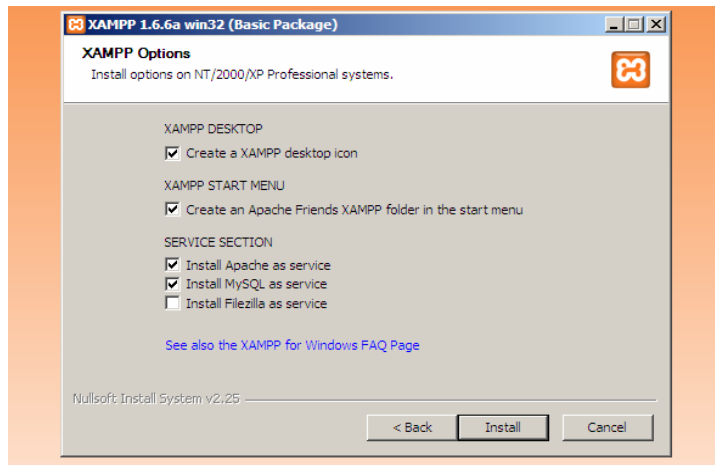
XAMPP 1.6.6a win32 (Basic Package)

XAMPP Options
Install options on NT/2000/XP Professional systems.

XAMPP DESKTOP
☑ Create a XAMPP desktop icon

XAMPP START MENU
☑ Create an Apache Friends XAMPP folder in the start menu

SERVICE SECTION
☑ Install Apache as service
☑ Install MySQL as service
☐ Install Filezilla as service

See also the XAMPP for Windows FAQ Page

Nullsoft Install System v2.25

< Back
Install
Cancel